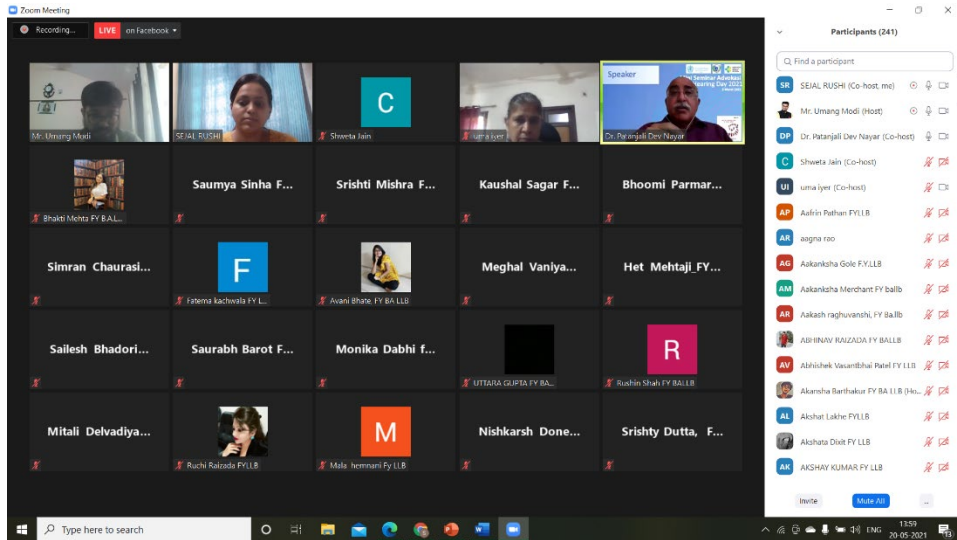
Zoom Meeting

Recording...
LIVE on Facebook

Mr. Umang Modi
SEJAL RUSHI
C
Shweta Jain
uma iyer
Speaker
Dr. Patanjali Dev Nayar

Bhakti Mehta FY B.A.L...
Saumya Sinha F...
Srishti Mishra F...
Kaushal Sagar F...
Bhoomi Parmar...

Simran Chaurasi...
F
Fatema kachwala FY L...
Avani Bhate, FY BA LLB
Meghal Vaniya...
Het Mehtaji_FY...

Sailesh Bhadori...
Saurabh Barot F...
Monika Dabhi f...
UTTARA GUPTA FY BA...
R
Rushin Shah FY BALLB

Mitali Delvadiya...
Ruchi Raizada FY.LLB
M
Mala hemnani Fy LLB
Nishkarsh Done...
Srishty Dutta, F...

Participants (241)
Find a participant
SR SEJAL RUSHI (Co-host, me)
Mr. Umang Modi (Host)
DP Dr. Patanjali Dev Nayar (Co-host)
C Shweta Jain (Co-host)
UI uma iyer (Co-host)
AP Aafrin Pathan FYLLB
AR aagna rao
AG Aakanksha Gole F.Y.LLB
AM Aakanksha Merchant FY ballb
AR Aakash raghuvanshi, FY Ba.llb
ABHINAV RAIZADA FY BALLB
AV Abhishek Vasantbhai Patel FY LLB
Akansha Barthakur FY BA LLB (Ho...
AL Akshat Lakhe FYLLB
Akshata Dixit FY LLB
AK AKSHAY KUMAR FY LLB
Invite
Mute All
...

Type here to search
ENG
13:59
20-05-2021
13